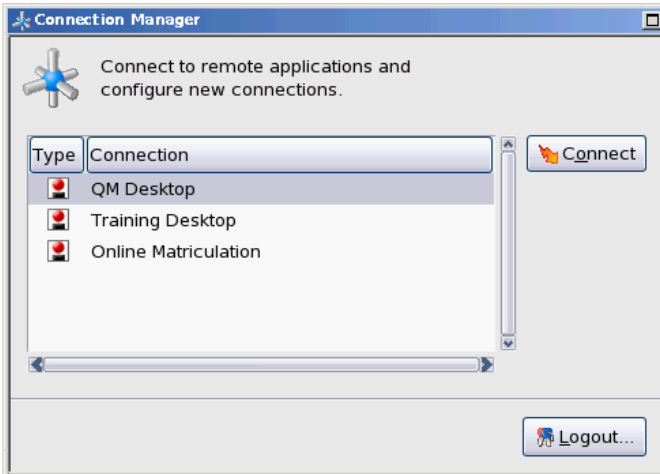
Connection Manager

Connect to remote applications and configure new connections.

| Type | Connection |
|---|---|
| | QM Desktop |
| | Training Desktop |
| | Online Matriculation |

Connect

Logout...